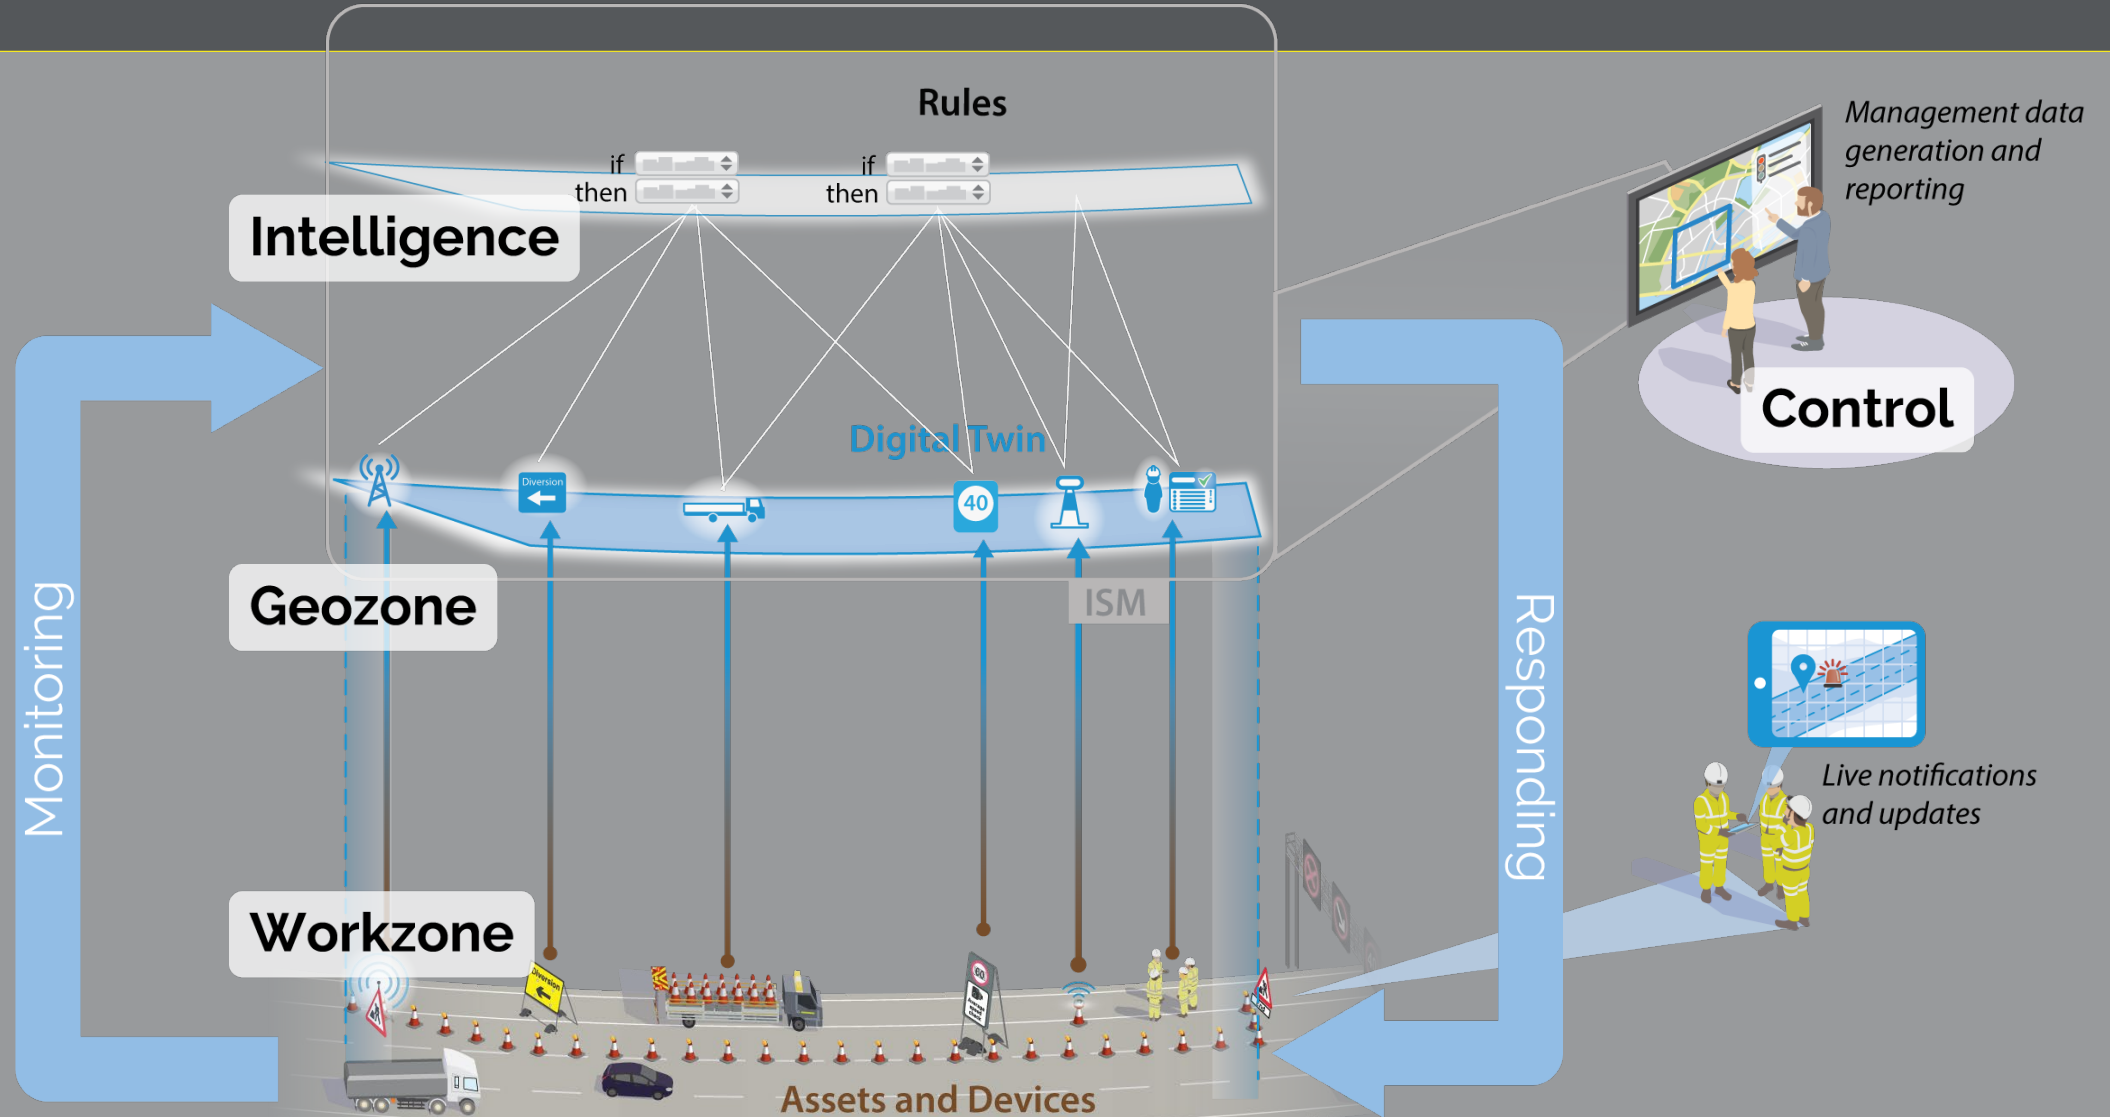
Rules

if
then
if
then

Intelligence

Management data generation and reporting

Control

Digital Twin

Diversion

40

Geozone

ISM

Monitoring

Responding

Live notifications and updates

Workzone

Diversion

Assets and Devices